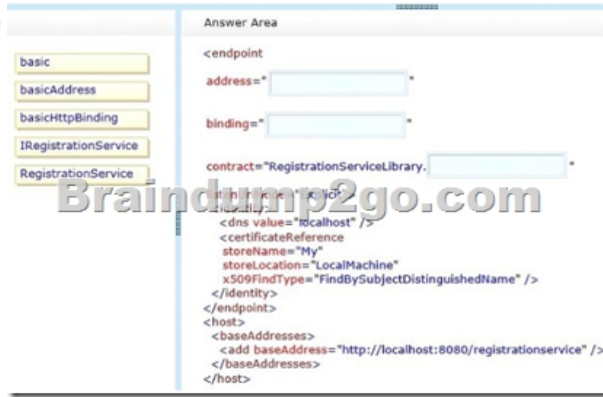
basic

basicAddress

basicHttpBinding

IRegistrationService

RegistrationService

Answer Area

<endpoint

address=" "

binding=" "

contract="RegistrationServiceLibrary. "

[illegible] ="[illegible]">

<identity>

<dns value="localhost" />

<certificateReference

storeName="My"

storeLocation="LocalMachine"

x509FindType="FindBySubjectDistinguishedName" />

</identity>

</endpoint>

<host>

<baseAddresses>

<add baseAddress="http://localhost:8080/registrationservice" />

</baseAddresses>

</host>

Braindump2go.com